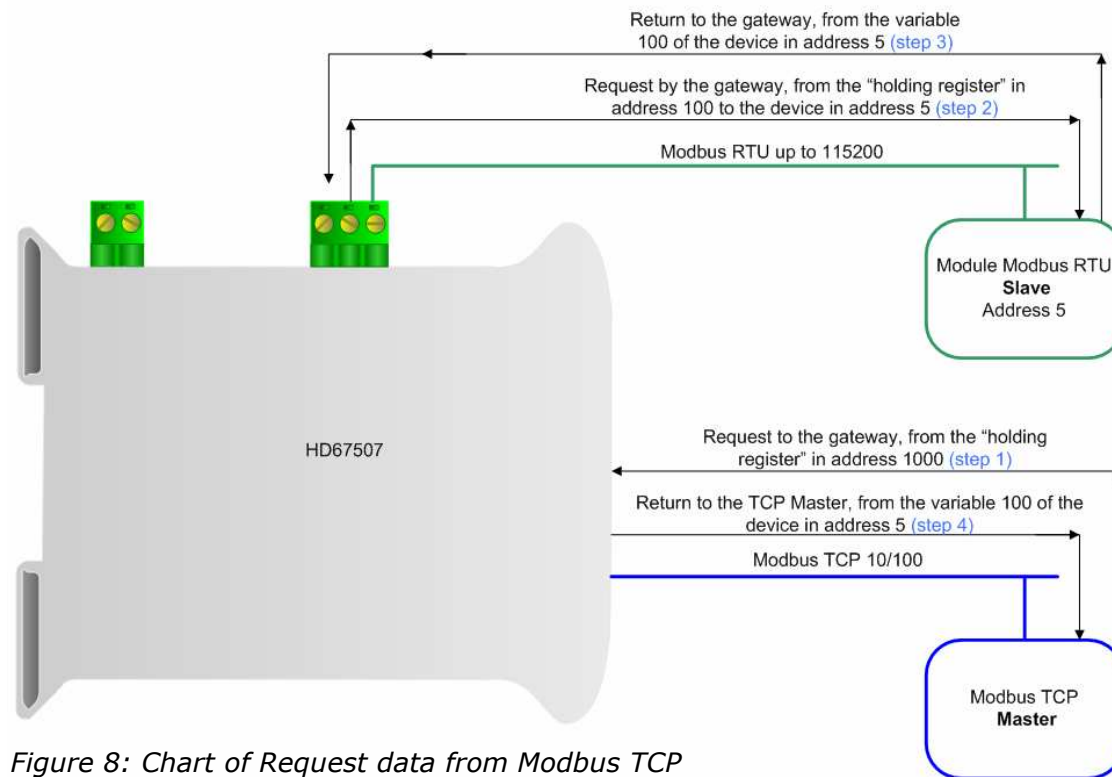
Return to the gateway, from the variable 100 of the device in address 5 (step 3)

Request by the gateway, from the “holding register” in address 100 to the device in address 5 (step 2)

Modbus RTU up to 115200

Module Modbus RTU
**Slave**
Address 5

HD67507

Request to the gateway, from the “holding register” in address 1000 (step 1)

Return to the TCP Master, from the variable 100 of the device in address 5 (step 4)

Modbus TCP 10/100

Modbus TCP
**Master**

*Figure 8: Chart of Request data from Modbus TCP*